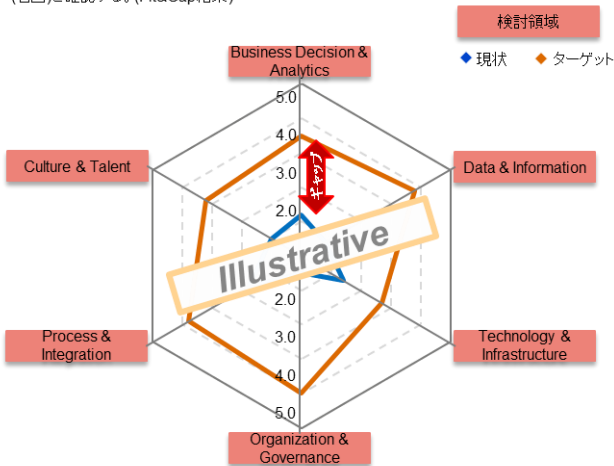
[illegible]

検討領域

◆ 現状 ◆ ターゲット

Business Decision & Analytics

Data & Information

Technology & Infrastructure

Organization & Governance

Process & Integration

Culture & Talent

5.0
4.0
3.0
2.0

2.0
3.0
4.0
5.0

ギャップ

Illustrative